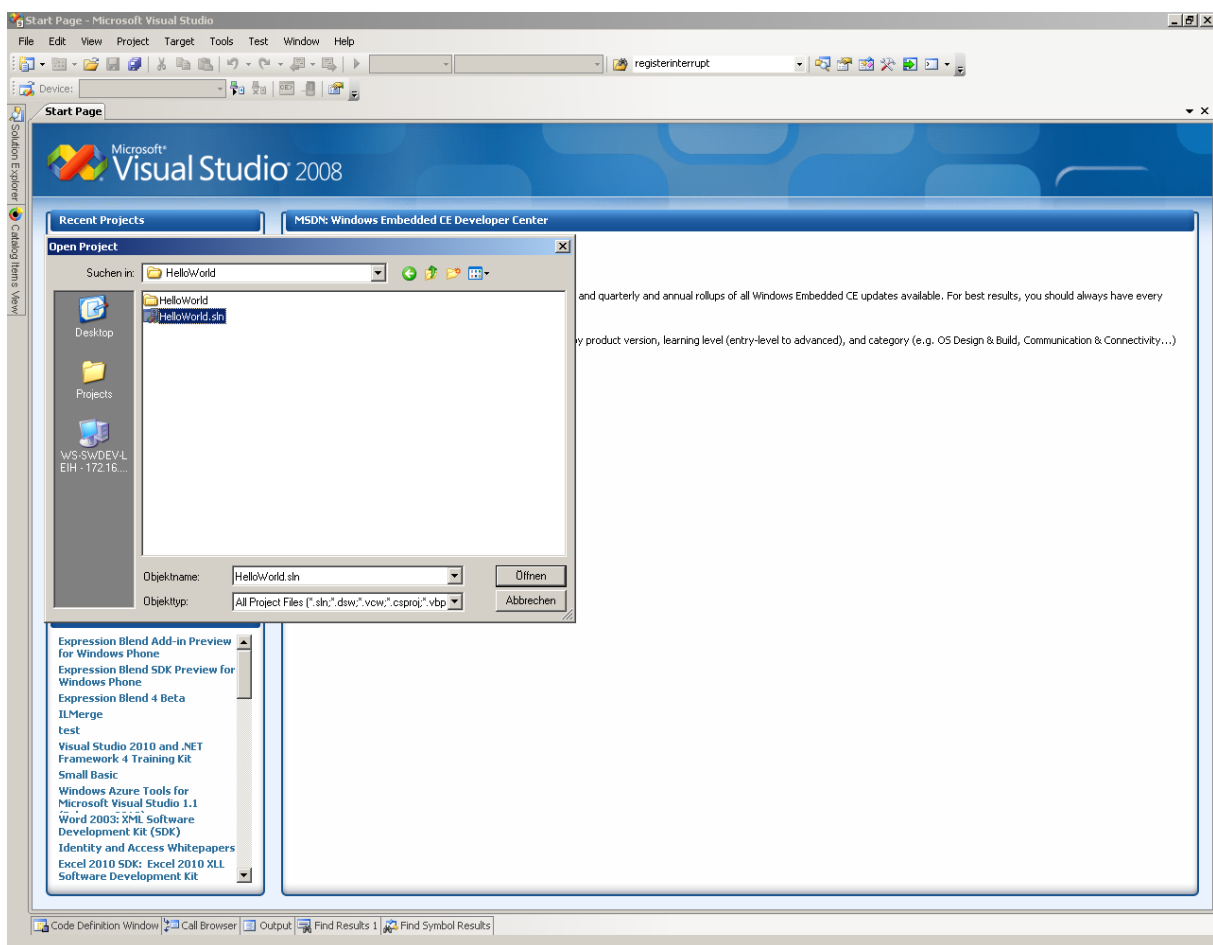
Start Page - Microsoft Visual Studio

File Edit View Project Target Tools Test Window Help

registerinterrupt

Device:

Solution Explorer Catalog Items View

Start Page

Microsoft® Visual Studio 2008

Recent Projects

MSDN: Windows Embedded CE Developer Center

Open Project

Suchen in: HelloWorld

Desktop

Projects

WS-SWDEV-LEIH - 172.16....

HelloWorld

HelloWorld.sln

Objektname: HelloWorld.sln

Objekttyp: All Project Files (*.sln;*.dsw;*.vcw;*.csproj;*.vbp

Öffnen

Abbrechen

and quarterly and annual rollups of all Windows Embedded CE updates available. For best results, you should always have every

y product version, learning level (entry-level to advanced), and category (e.g. OS Design & Build, Communication & Connectivity...)

Expression Blend Add-in Preview for Windows Phone
Expression Blend SDK Preview for Windows Phone
Expression Blend 4 Beta
ILMerge
test
Visual Studio 2010 and .NET Framework 4 Training Kit
Small Basic
Windows Azure Tools for Microsoft Visual Studio 1.1
Word 2003: XML Software Development Kit (SDK)
Identity and Access Whitepapers
Excel 2010 SDK: Excel 2010 XLL Software Development Kit

Code Definition Window | Call Browser | Output | Find Results 1 | Find Symbol Results